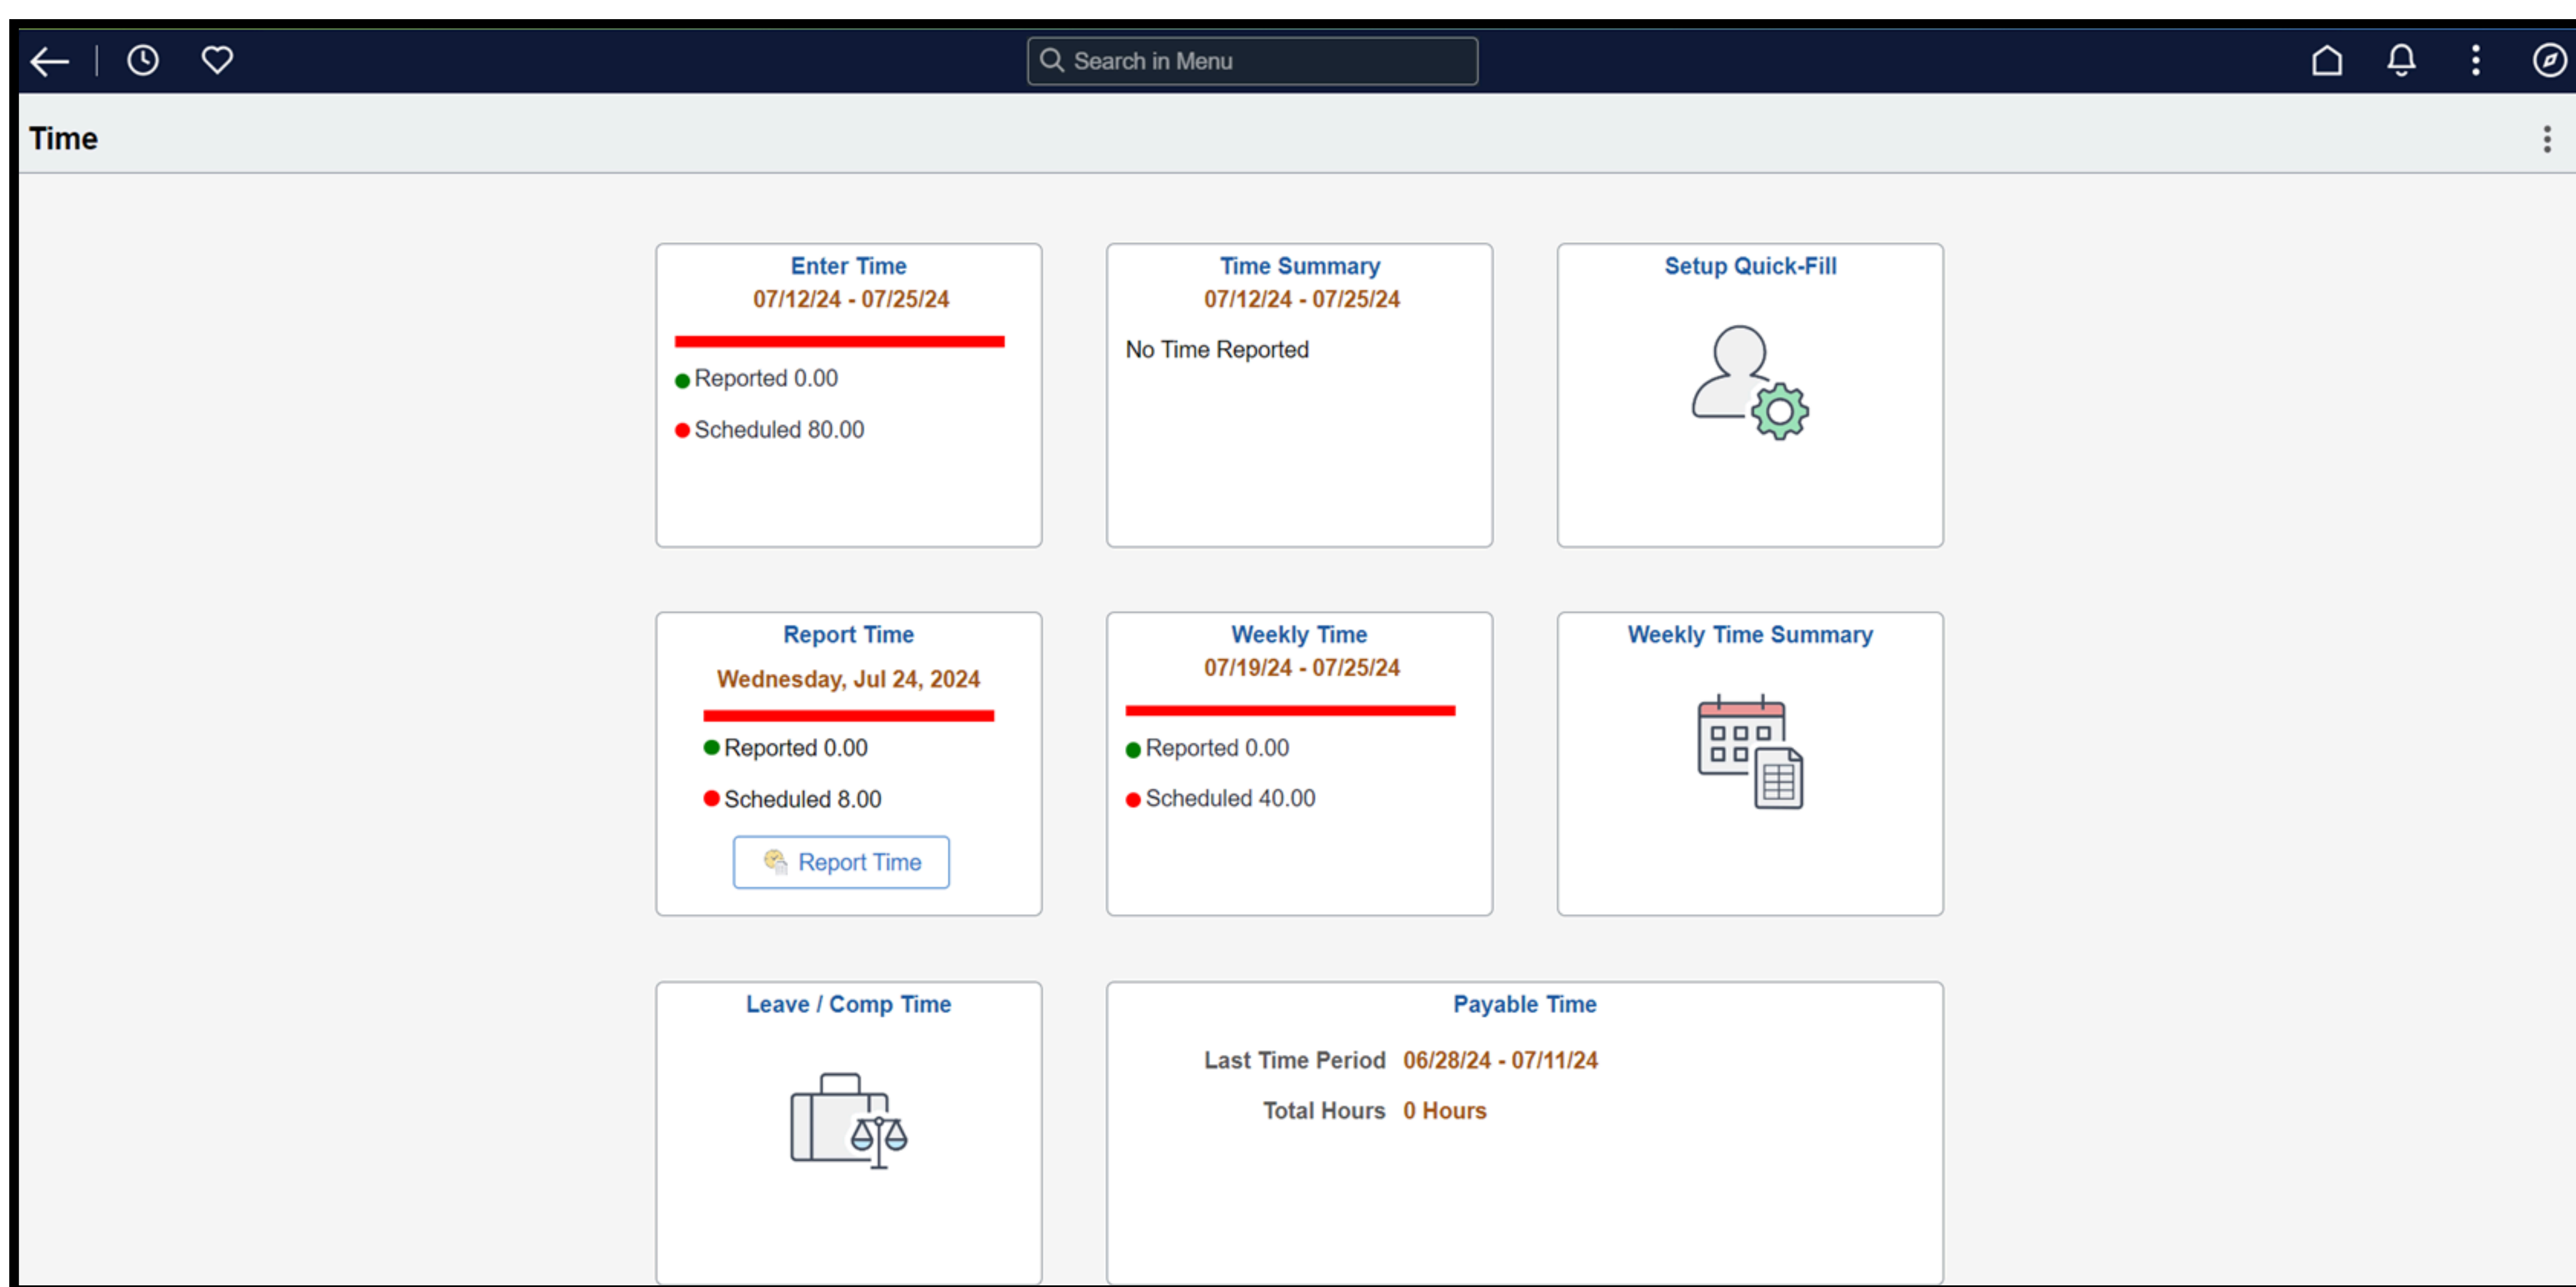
Search in Menu

Time

Enter Time
07/12/24 - 07/25/24
Reported 0.00
Scheduled 80.00

Time Summary
07/12/24 - 07/25/24
No Time Reported

Setup Quick-Fill

Report Time
Wednesday, Jul 24, 2024
Reported 0.00
Scheduled 8.00
Report Time

Weekly Time
07/19/24 - 07/25/24
Reported 0.00
Scheduled 40.00

Weekly Time Summary

Leave / Comp Time

Payable Time
Last Time Period 06/28/24 - 07/11/24
Total Hours 0 Hours